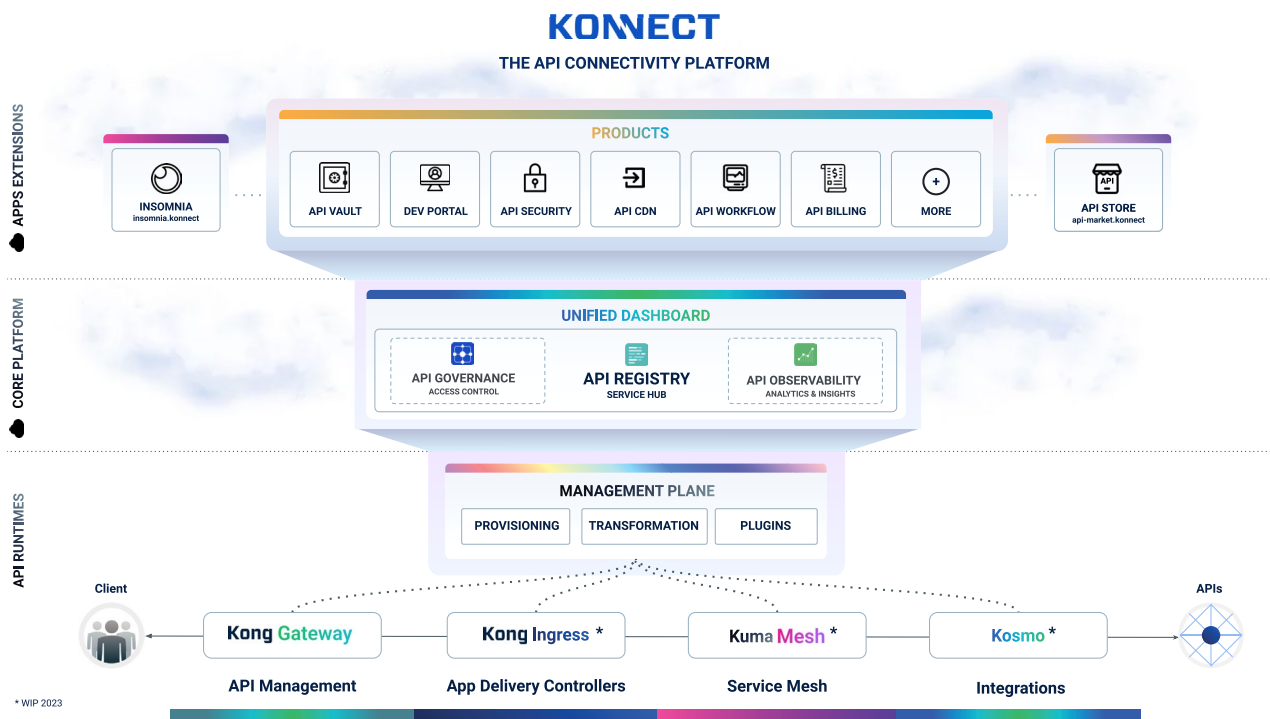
KONNECT
THE API CONNECTIVITY PLATFORM

APPS EXTENSIONS

INSOMNIA
insomnia.konnect

PRODUCTS
API VAULT
DEV PORTAL
API SECURITY
API CDN
API WORKFLOW
API BILLING
MORE

API
API STORE
api-market.konnect

CORE PLATFORM

UNIFIED DASHBOARD
API GOVERNANCE
ACCESS CONTROL
API REGISTRY
SERVICE HUB
API OBSERVABILITY
ANALYTICS & INSIGHTS

API RUNTIMES

MANAGEMENT PLANE
PROVISIONING
TRANSFORMATION
PLUGINS

Client
Kong Gateway
Kong Ingress *
Kuma Mesh *
Kosmo *
APIs

API Management
App Delivery Controllers
Service Mesh
Integrations

* WIP 2023